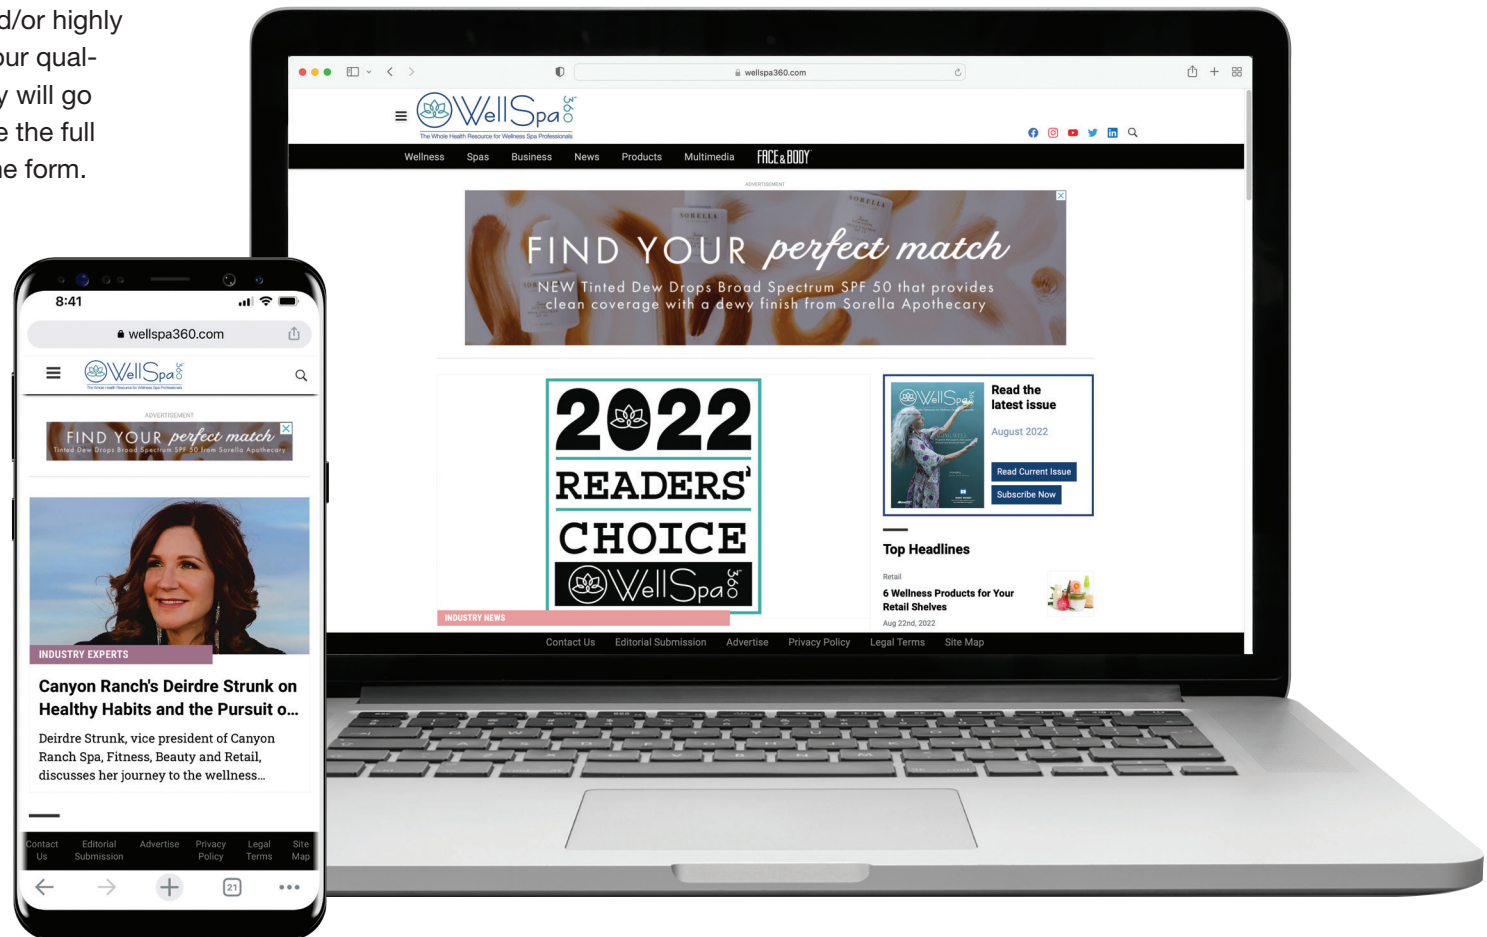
d/or highly
our qual-
y will go
e the full
ne form.

wellspa360.com

WellSpa 360°
The Whole Health Resource for Wellness Spa Professionals

Wellness Spas Business News Products Multimedia FACE & BODY

ADVERTISEMENT

FIND YOUR perfect match
NEW Tinted Dew Drops Broad Spectrum SPF 50 that provides clean coverage with a dewy finish from Sorella Apothecary

2022 READERS' CHOICE WellSpa 360°

INDUSTRY NEWS

Read the latest issue
August 2022
Read Current Issue
Subscribe Now

Top Headlines
Retail
6 Wellness Products for Your Retail Shelves
Aug 22nd, 2022

Contact Us Editorial Submission Advertise Privacy Policy Legal Terms Site Map

8:41
wellspa360.com
WellSpa 360°
ADVERTISEMENT
FIND YOUR perfect match
Tinted Dew Drops Broad Spectrum SPF 50 from Sorella Apothecary

INDUSTRY EXPERTS
Canyon Ranch's Deirdre Strunk on Healthy Habits and the Pursuit o...
Deirdre Strunk, vice president of Canyon Ranch Spa, Fitness, Beauty and Retail, discusses her journey to the wellness...

Contact Us Editorial Submission Advertise Privacy Policy Legal Terms Site Map
21